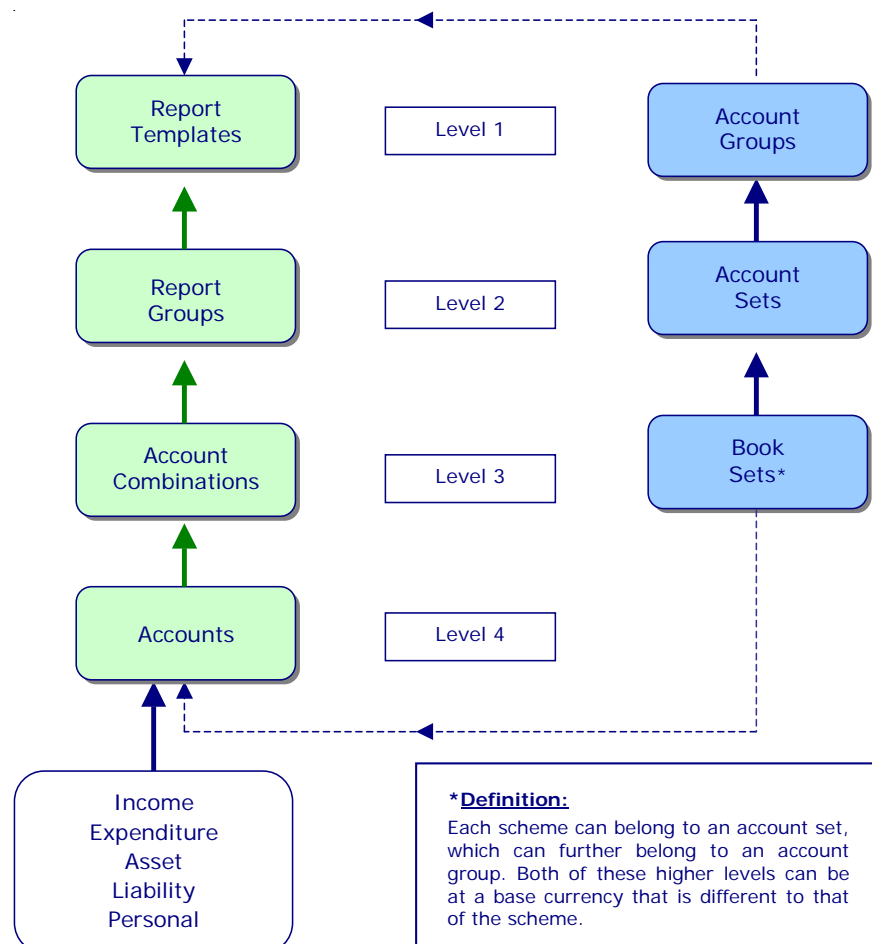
Report Templates

Level 1

Account Groups

Report Groups

Level 2

Account Sets

Account Combinations

Level 3

Book Sets*

Accounts

Level 4

Income
Expenditure
Asset
Liability
Personal

***Definition:**

Each scheme can belong to an account set, which can further belong to an account group. Both of these higher levels can be at a base currency that is different to that of the scheme.